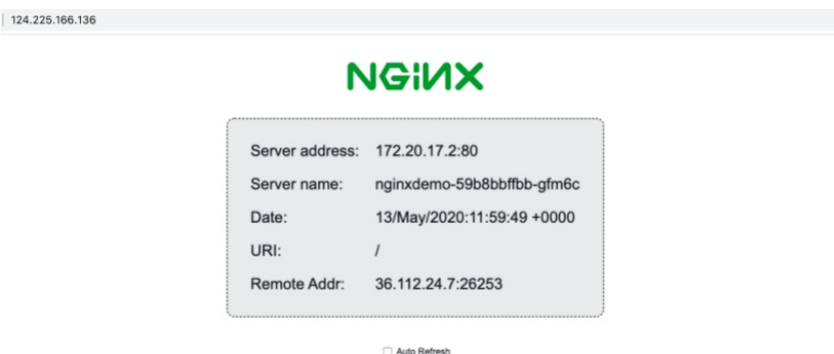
124.225.166.136

NGINX

| | |
|---|---|
| Server address: | 172.20.17.2:80 |
| Server name: | nginxdemo-59b8bbffbb-gfm6c |
| Date: | 13/May/2020:11:59:49 +0000 |
| URI: | / |
| Remote Addr: | 36.112.24.7:26253 |

Auto Refresh